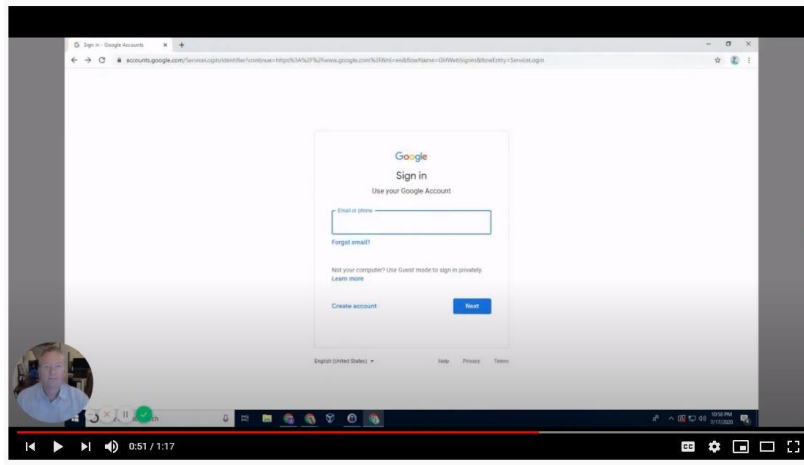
Sign in - Google Accounts

accounts.google.com/ServiceLogin/identifier?continue=https%3A%2F%2Fwww.google.com%2F&hl=en&flowName=GlifWebSignIn&flowEntry=ServiceLogin

Google

Sign in

Use your Google Account

Email or phone

Forgot email?

Not your computer? Use Guest mode to sign in privately.
Learn more

Create account

Next

English (United States)

Help Privacy Terms

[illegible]ch

10:58 PM
7/17/2020

0:51 / 1:17

CC